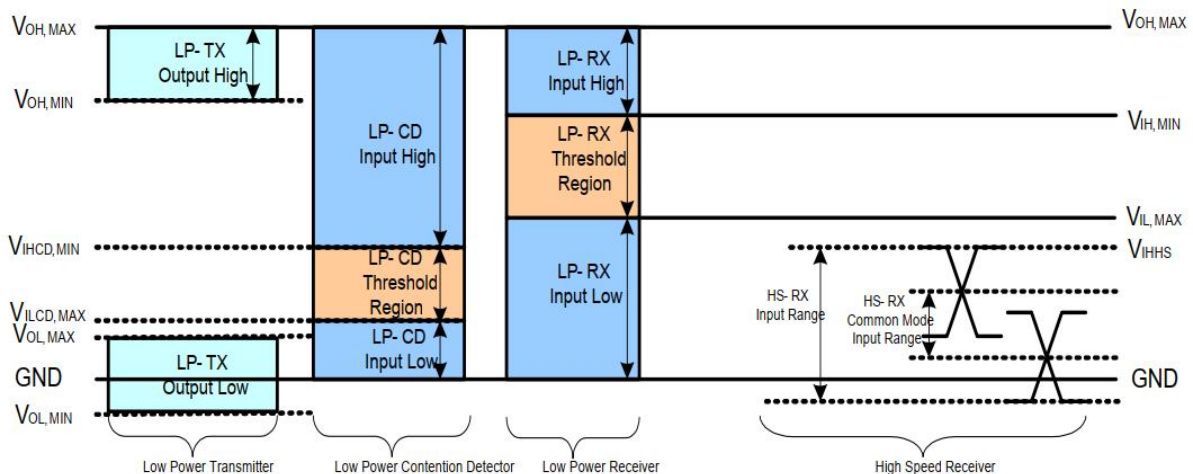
$V_{OH,MAX}$

LP- TX Output High

$V_{OH,MIN}$

LP- CD Input High

LP- RX Input High

$V_{OH,MAX}$

LP- RX Threshold Region

$V_{IH,MIN}$

$V_{IL,MAX}$

$V_{IHCD,MIN}$

LP- CD Threshold Region

LP- RX Input Low

$V_{IHHS}$

HS- RX Input Range

HS- RX Common Mode Input Range

$V_{ILCD,MAX}$

$V_{OL,MAX}$

LP- CD Input Low

GND

LP- TX Output Low

GND

$V_{OL,MIN}$

Low Power Transmitter

Low Power Contention Detector

Low Power Receiver

High Speed Receiver